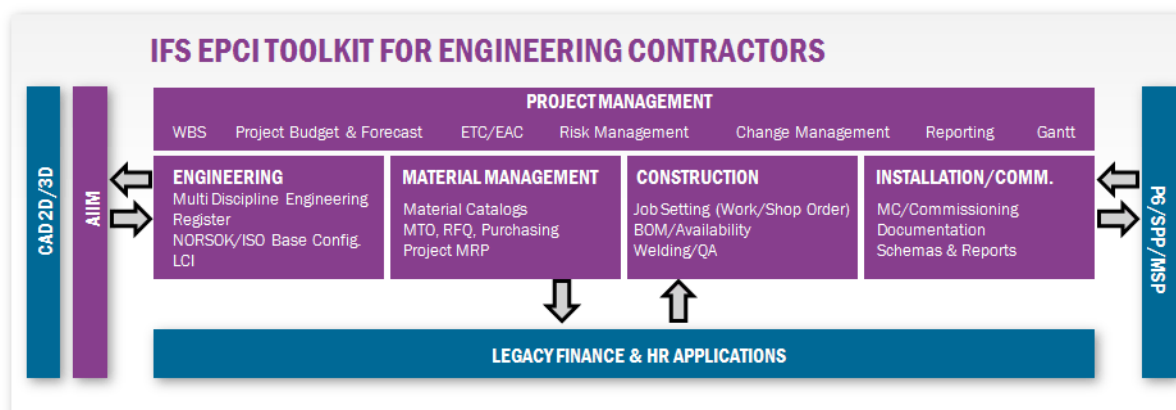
IFS EPCI TOOLKIT FOR ENGINEERING CONTRACTORS

CAD 2D/3D

AIIM

PROJECT MANAGEMENT

WBS Project Budget & Forecast ETC/EAC Risk Management Change Management Reporting Gantt

ENGINEERING
Multi Discipline Engineering Register
NORSOK/ISO Base Config.
LCI

MATERIAL MANAGEMENT
Material Catalogs
MTO, RFQ, Purchasing
Project MRP

CONSTRUCTION
Job Setting (Work/Shop Order)
BOM/Availability
Welding/QA

INSTALLATION/COMM.
MC/Commissioning
Documentation
Schemas & Reports

LEGACY FINANCE & HR APPLICATIONS

P6/SPP/MSP